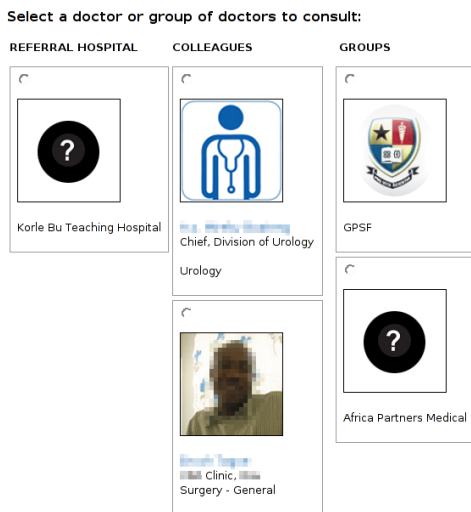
Select a doctor or group of doctors to consult:

REFERRAL HOSPITAL

?

Korle Bu Teaching Hospital

COLLEAGUES

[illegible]
Chief, Division of Urology

Urology

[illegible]
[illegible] Clinic, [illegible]
Surgery - General

GROUPS

GPSF

?

Africa Partners Medical